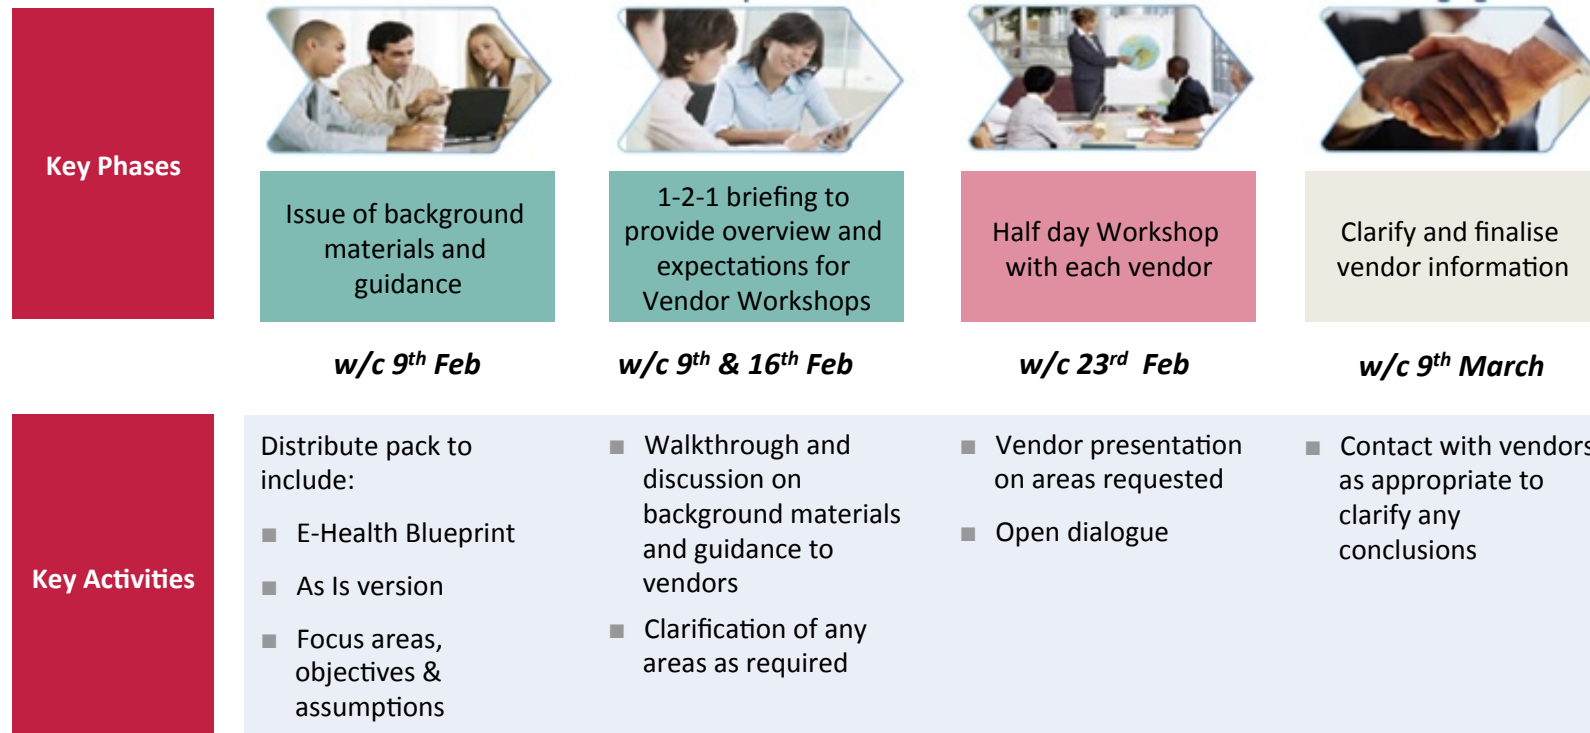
Key Phases

Issue of background materials and guidance

1-2-1 briefing to provide overview and expectations for Vendor Workshops

Half day Workshop with each vendor

Clarify and finalise vendor information

w/c $9^{th}$ Feb

w/c $9^{th}$ & $16^{th}$ Feb

w/c $23^{rd}$ Feb

w/c $9^{th}$ March

Key Activities

Distribute pack to include:

■ E-Health Blueprint

■ As Is version

■ Focus areas, objectives & assumptions

■ Walkthrough and discussion on background materials and guidance to vendors

■ Clarification of any areas as required

■ Vendor presentation on areas requested

■ Open dialogue

■ Contact with vendors as appropriate to clarify any conclusions